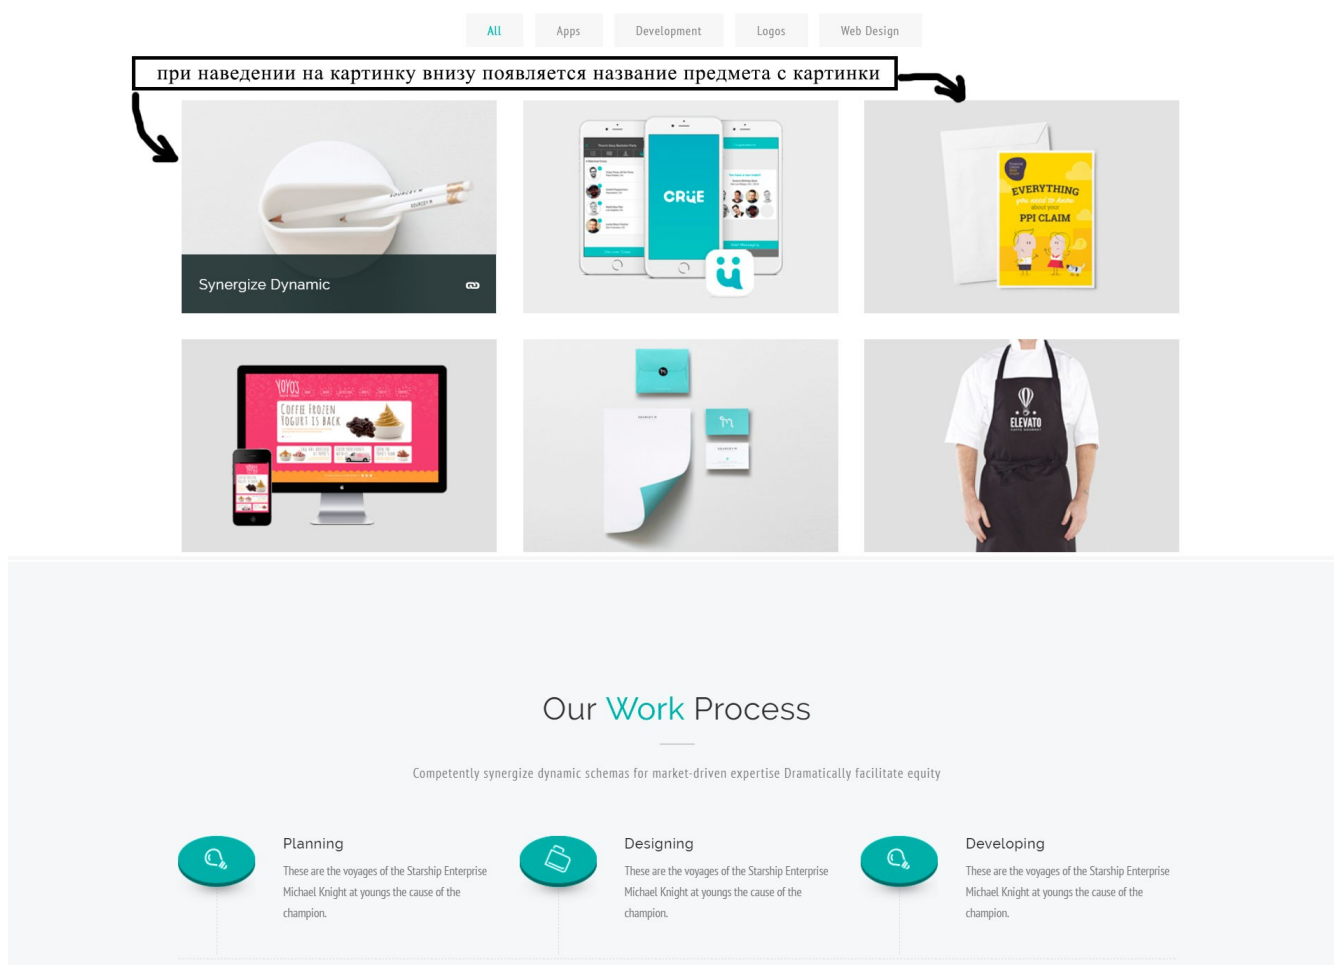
All Apps Development Logos Web Design

при наведении на картинку внизу появляется название предмета с картинки

Synergize Dynamic

CRUE

EVERYTHING you need to know about your PPI CLAIM

YOYOS

COFFE FROZEN YOGURT IS BACK

ELEVATO

Our Work Process

Competently synergize dynamic schemas for market-driven expertise Dramatically facilitate equity

Planning

These are the voyages of the Starship Enterprise Michael Knight at youngs the cause of the champion.

Designing

These are the voyages of the Starship Enterprise Michael Knight at youngs the cause of the champion.

Developing

These are the voyages of the Starship Enterprise Michael Knight at youngs the cause of the champion.